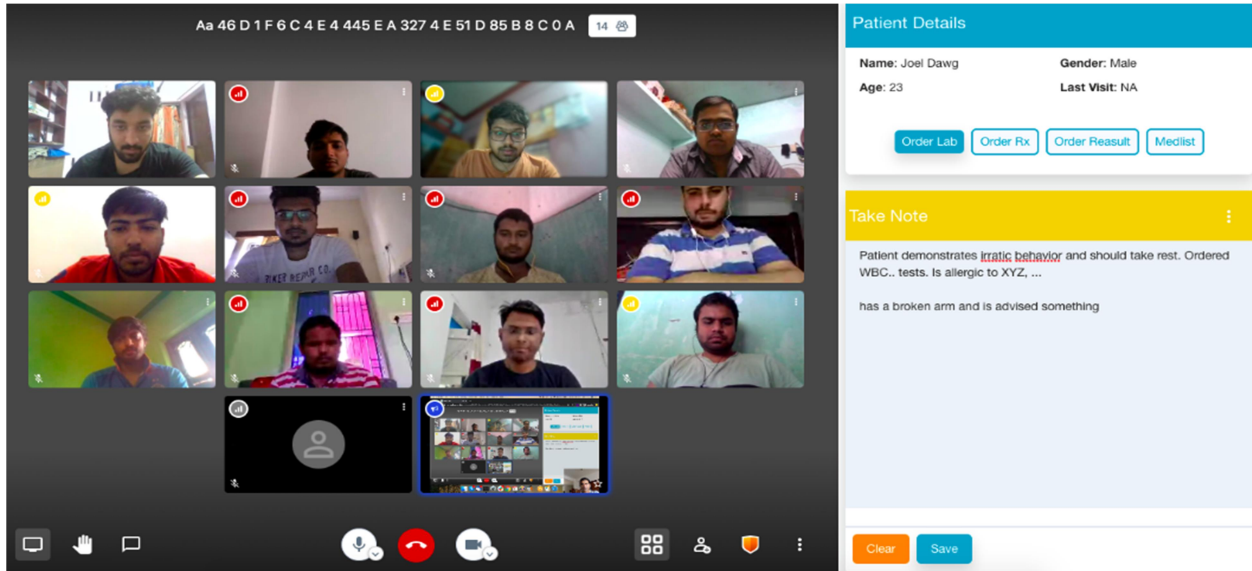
Aa 46 D 1 F 6 C 4 E 4 445 E A 327 4 E 51 D 85 B 8 C 0 A 14

Patient Details

Name: Joel Dawg
Gender: Male
Age: 23
Last Visit: NA

Order Lab
Order Rx
Order Reasult
Medlist

Take Note

Patient demonstrates irratic behavior and should take rest. Ordered WBC.. tests. Is allergic to XYZ, ...

has a broken arm and is advised something

Clear
Save